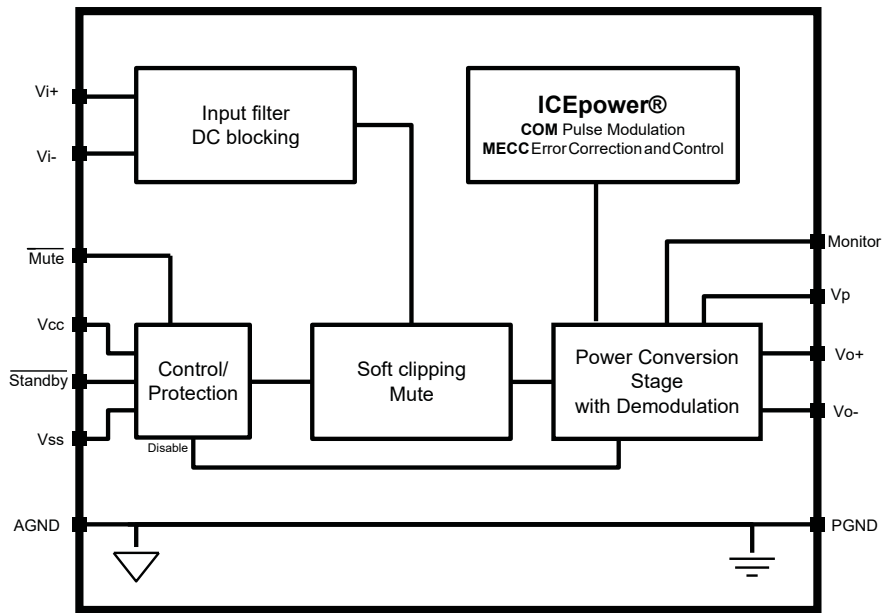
Vi+

Vi-

Input filter
DC blocking

ICEpower®
COM Pulse Modulation
MECC Error Correction and Control

$\overline{\text{Mute}}$

Vcc

$\overline{\text{Standby}}$

Vss

Control/
Protection

Disable

Soft clipping
Mute

Power Conversion
Stage
with Demodulation

Monitor

Vp

Vo+

Vo-

AGND

PGND